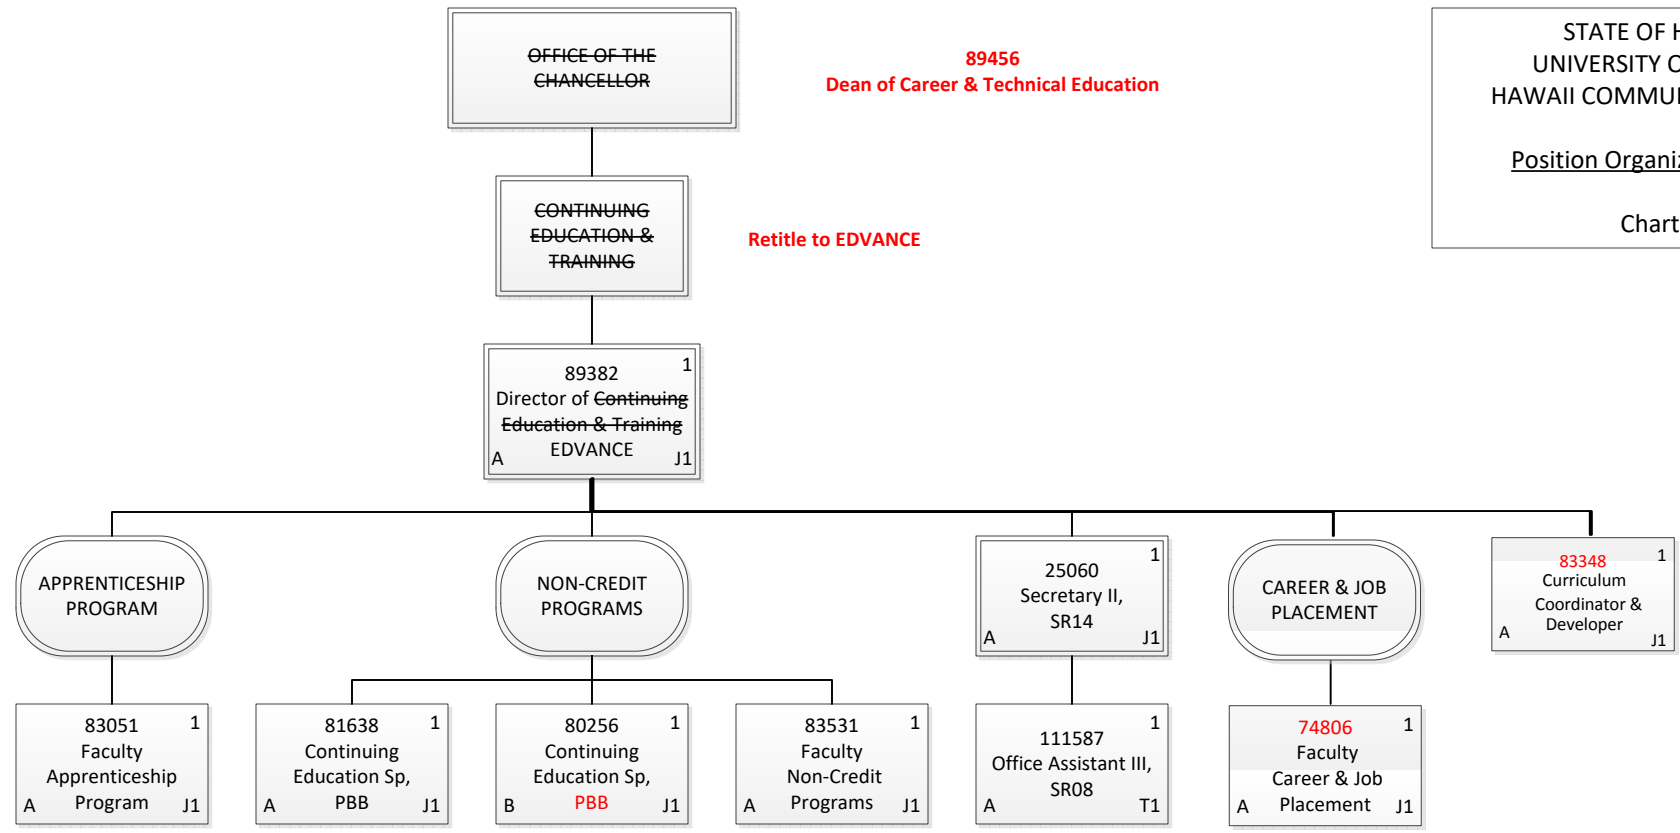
~~OFFICE OF THE CHANCELLOR~~

89456
Dean of Career & Technical Education

STATE OF H
UNIVERSITY O
HAWAII COMMUN

Position Organiz

Chart

~~CONTINUING EDUCATION & TRAINING~~

Retitle to EDVANCE

89382 1
Director of ~~Continuing Education & Training~~
EDVANCE
A J1

APPRENTICESHIP PROGRAM

NON-CREDIT PROGRAMS

25060 1
Secretary II, SR14
A J1

CAREER & JOB PLACEMENT

83348 1
Curriculum Coordinator & Developer
A J1

83051 1
Faculty Apprenticeship Program
A J1

81638 1
Continuing Education Sp, PBB
A J1

80256 1
Continuing Education Sp, PBB
B J1

83531 1
Faculty Non-Credit Programs
A J1

111587 1
Office Assistant III, SR08
A T1

74806 1
Faculty Career & Job Placement
A J1